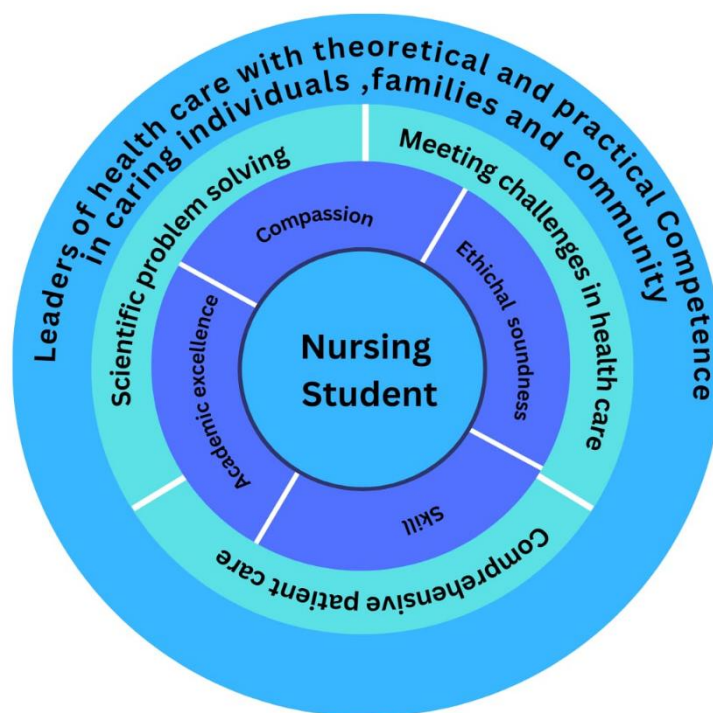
Leaders of health care with theoretical and practical Competence in caring individuals ,families and community

Scientific problem solving

Meeting challenges in health care

Comprehensive patient care

Compassion

Ethichal soundness

Skill

Academic excellence

Nursing Student